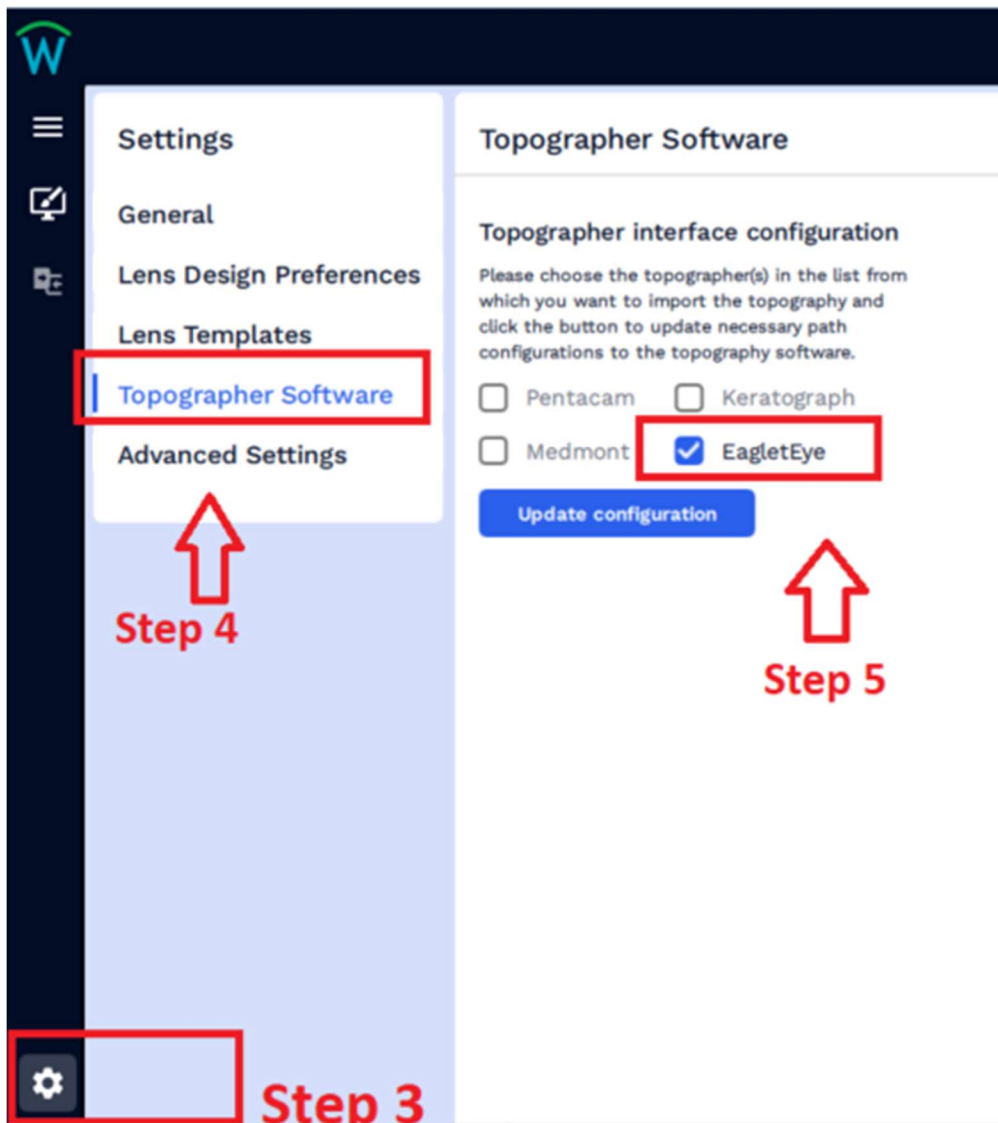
W

Settings

General

Lens Design Preferences

Lens Templates

Topographer Software

Advanced Settings

Step 4

Topographer Software

Topographer interface configuration

Please choose the topographer(s) in the list from which you want to import the topography and click the button to update necessary path configurations to the topography software.

Pentacam

Keratograph

Medmont

EagletEye

Update configuration

Step 5

Step 3